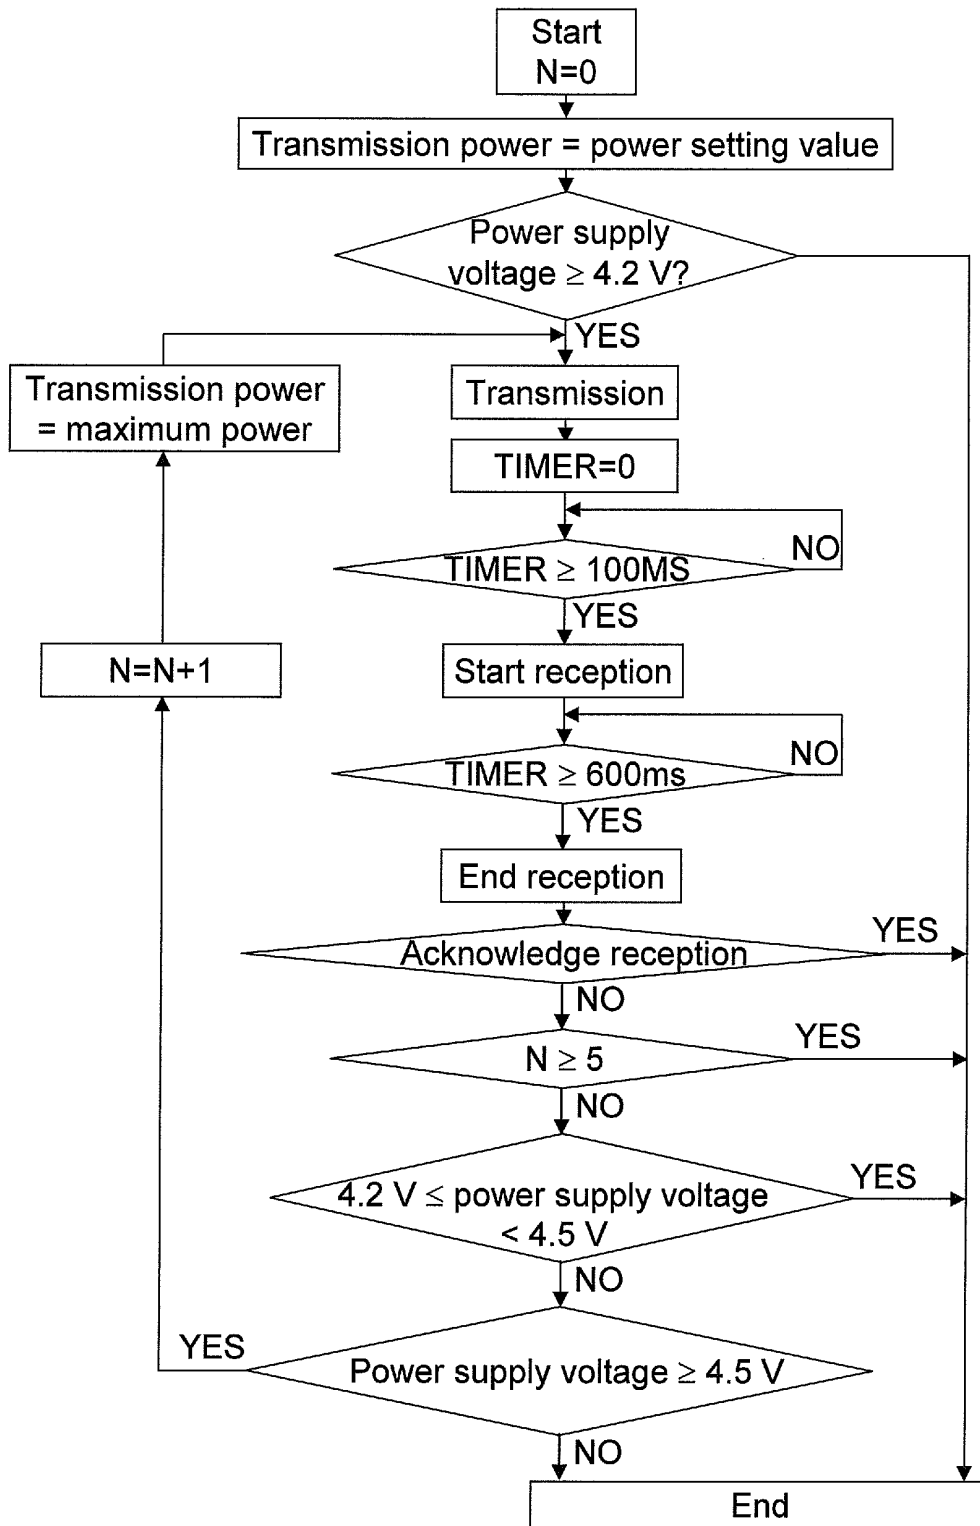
Start
N=0

Transmission power = power setting value

Power supply voltage $\geq$ 4.2 V?

YES

Transmission power = maximum power

Transmission

TIMER=0

NO

TIMER $\geq$ 100MS

YES

N=N+1

Start reception

NO

TIMER $\geq$ 600ms

YES

End reception

YES

Acknowledge reception

NO

YES

N $\geq$ 5

NO

YES

4.2 V $\leq$ power supply voltage < 4.5 V

NO

YES

Power supply voltage $\geq$ 4.5 V

NO

End